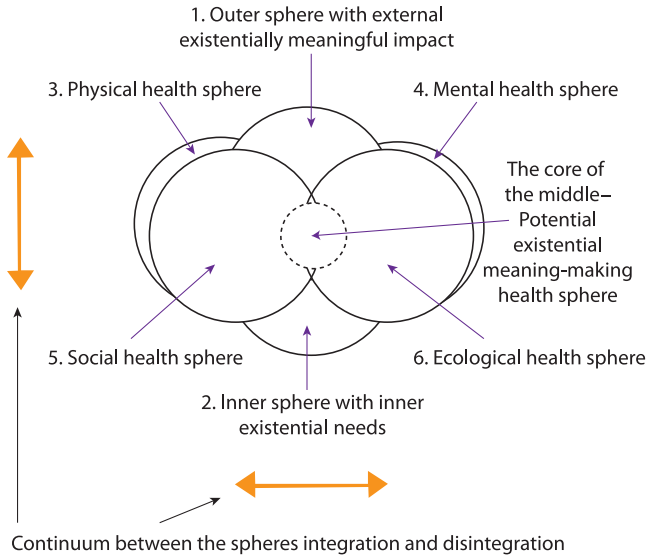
1. Outer sphere with external existentially meaningful impact

3. Physical health sphere

4. Mental health sphere

The core of the middle–Potential existential meaning-making health sphere

5. Social health sphere

6. Ecological health sphere

2. Inner sphere with inner existential needs

Continuum between the spheres integration and disintegration